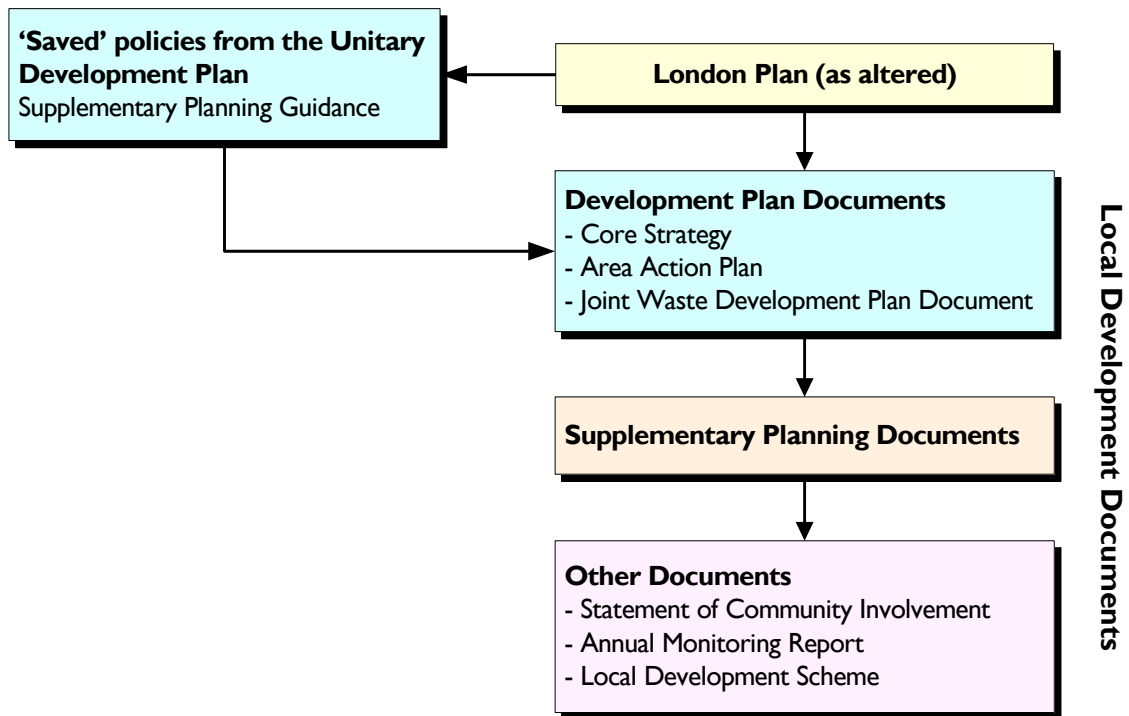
'Saved' policies from the Unitary Development Plan
Supplementary Planning Guidance

London Plan (as altered)

Development Plan Documents
- Core Strategy
- Area Action Plan
- Joint Waste Development Plan Document

Supplementary Planning Documents

Other Documents
- Statement of Community Involvement
- Annual Monitoring Report
- Local Development Scheme

Local Development Documents